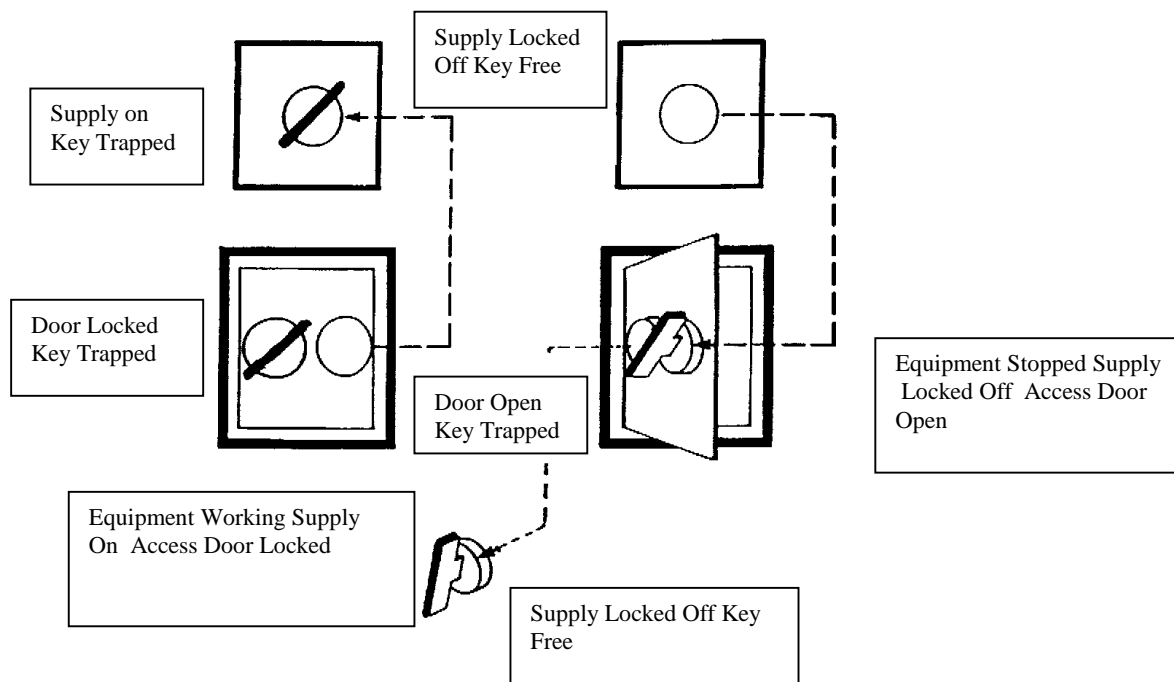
Supply Locked Off Key Free

Supply on Key Trapped

Door Locked Key Trapped

Door Open Key Trapped

Equipment Stopped Supply Locked Off Access Door Open

Equipment Working Supply On Access Door Locked

Supply Locked Off Key Free